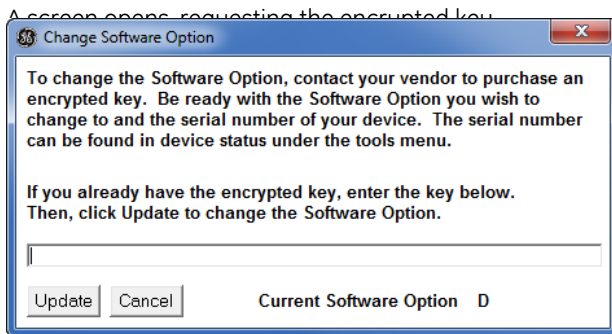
A screen opens, requesting the encrypted key.

Change Software Option

To change the Software Option, contact your vendor to purchase an encrypted key. Be ready with the Software Option you wish to change to and the serial number of your device. The serial number can be found in device status under the tools menu.

If you already have the encrypted key, enter the key below. Then, click Update to change the Software Option.

Update Cancel Current Software Option D